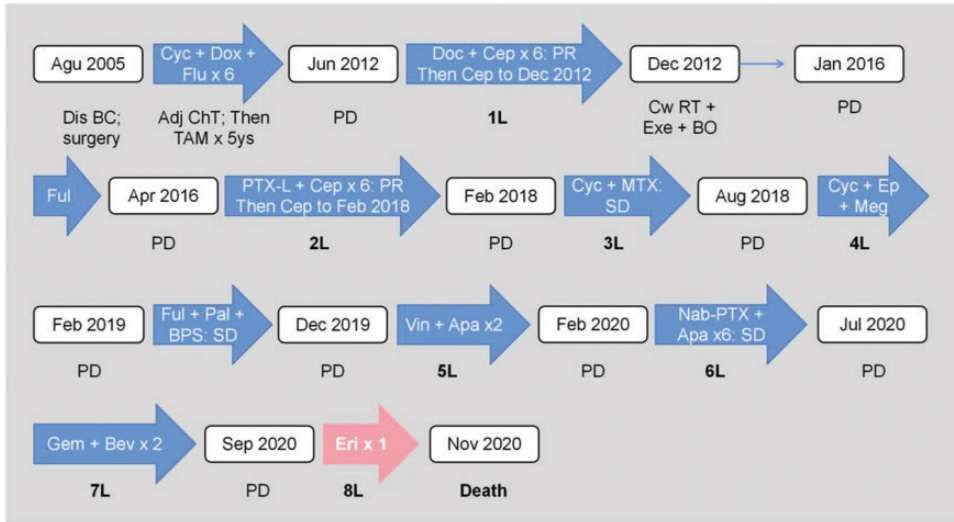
Agu 2005

Dis BC; surgery

Cyc + Dox + Flu x 6

Adj ChT; Then TAM x 5ys

Jun 2012

PD

Doc + Cep x 6: PR Then Cep to Dec 2012

1L

Dec 2012

Cw RT + Exe + BO

Jan 2016

PD

Ful

Apr 2016

PD

PTX-L + Cep x 6: PR Then Cep to Feb 2018

2L

Feb 2018

PD

Cyc + MTX: SD

3L

Aug 2018

PD

Cyc + Ep + Meg

4L

Feb 2019

PD

Ful + Pal + BPS: SD

Dec 2019

PD

Vin + Apa x2

5L

Feb 2020

PD

Nab-PTX + Apa x6: SD

6L

Jul 2020

PD

Gem + Bev x 2

7L

Sep 2020

PD

Eri x 1

8L

Nov 2020

Death